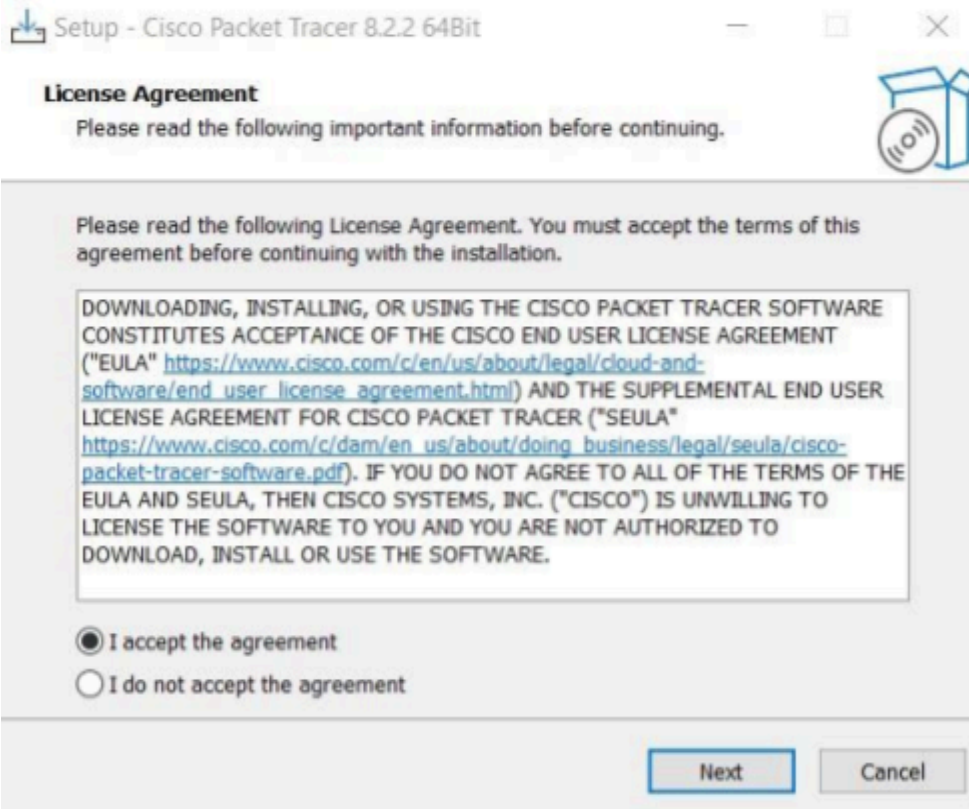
Setup - Cisco Packet Tracer 8.2.2 64Bit

License Agreement

Please read the following important information before continuing.

Please read the following License Agreement. You must accept the terms of this agreement before continuing with the installation.

DOWNLOADING, INSTALLING, OR USING THE CISCO PACKET TRACER SOFTWARE CONSTITUTES ACCEPTANCE OF THE CISCO END USER LICENSE AGREEMENT ("EULA" https://www.cisco.com/c/en/us/about/legal/cloud-and-software/end_user_license_agreement.html) AND THE SUPPLEMENTAL END USER LICENSE AGREEMENT FOR CISCO PACKET TRACER ("SEULA" https://www.cisco.com/c/dam/en_us/about/doing_business/legal/seula/cisco-packet-tracer-software.pdf). IF YOU DO NOT AGREE TO ALL OF THE TERMS OF THE EULA AND SEULA, THEN CISCO SYSTEMS, INC. ("CISCO") IS UNWILLING TO LICENSE THE SOFTWARE TO YOU AND YOU ARE NOT AUTHORIZED TO DOWNLOAD, INSTALL OR USE THE SOFTWARE.

I accept the agreement

I do not accept the agreement

Next

Cancel